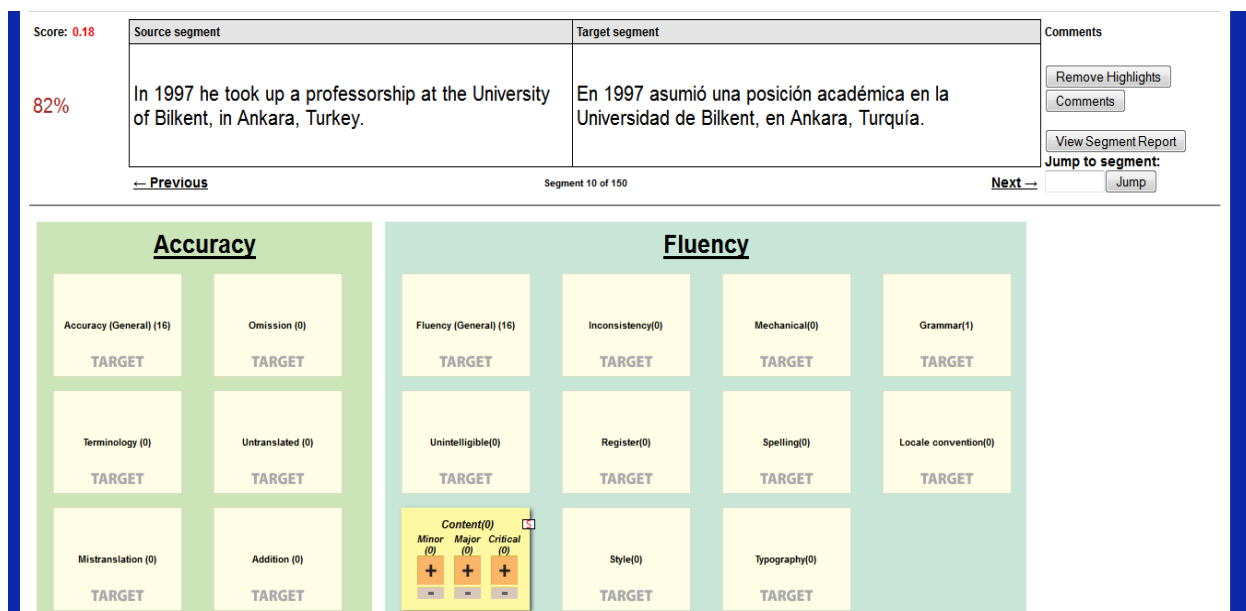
Score: 0.18

82%

| Source segment | Target segment |
|---|---|
| In 1997 he took up a professorship at the University of Bilkent, in Ankara, Turkey. | En 1997 asumió una posición académica en la Universidad de Bilkent, en Ankara, Turquía. |

Comments

Remove Highlights
Comments
View Segment Report
Jump to segment:
Jump

← Previous
Segment 10 of 150
Next →

Accuracy

Accuracy (General) (16)
TARGET

Omission (0)
TARGET

Terminology (0)
TARGET

Untranslated (0)
TARGET

Mistranslation (0)
TARGET

Addition (0)
TARGET

Fluency

Fluency (General) (16)
TARGET

Inconsistency(0)
TARGET

Mechanical(0)
TARGET

Grammar(1)
TARGET

Unintelligible(0)
TARGET

Register(0)
TARGET

Spelling(0)
TARGET

Locale convention(0)
TARGET

Content(0)
Minor (0)
Major (0)
Critical (0)
+ + +
- - -

Style(0)
TARGET

Typography(0)
TARGET